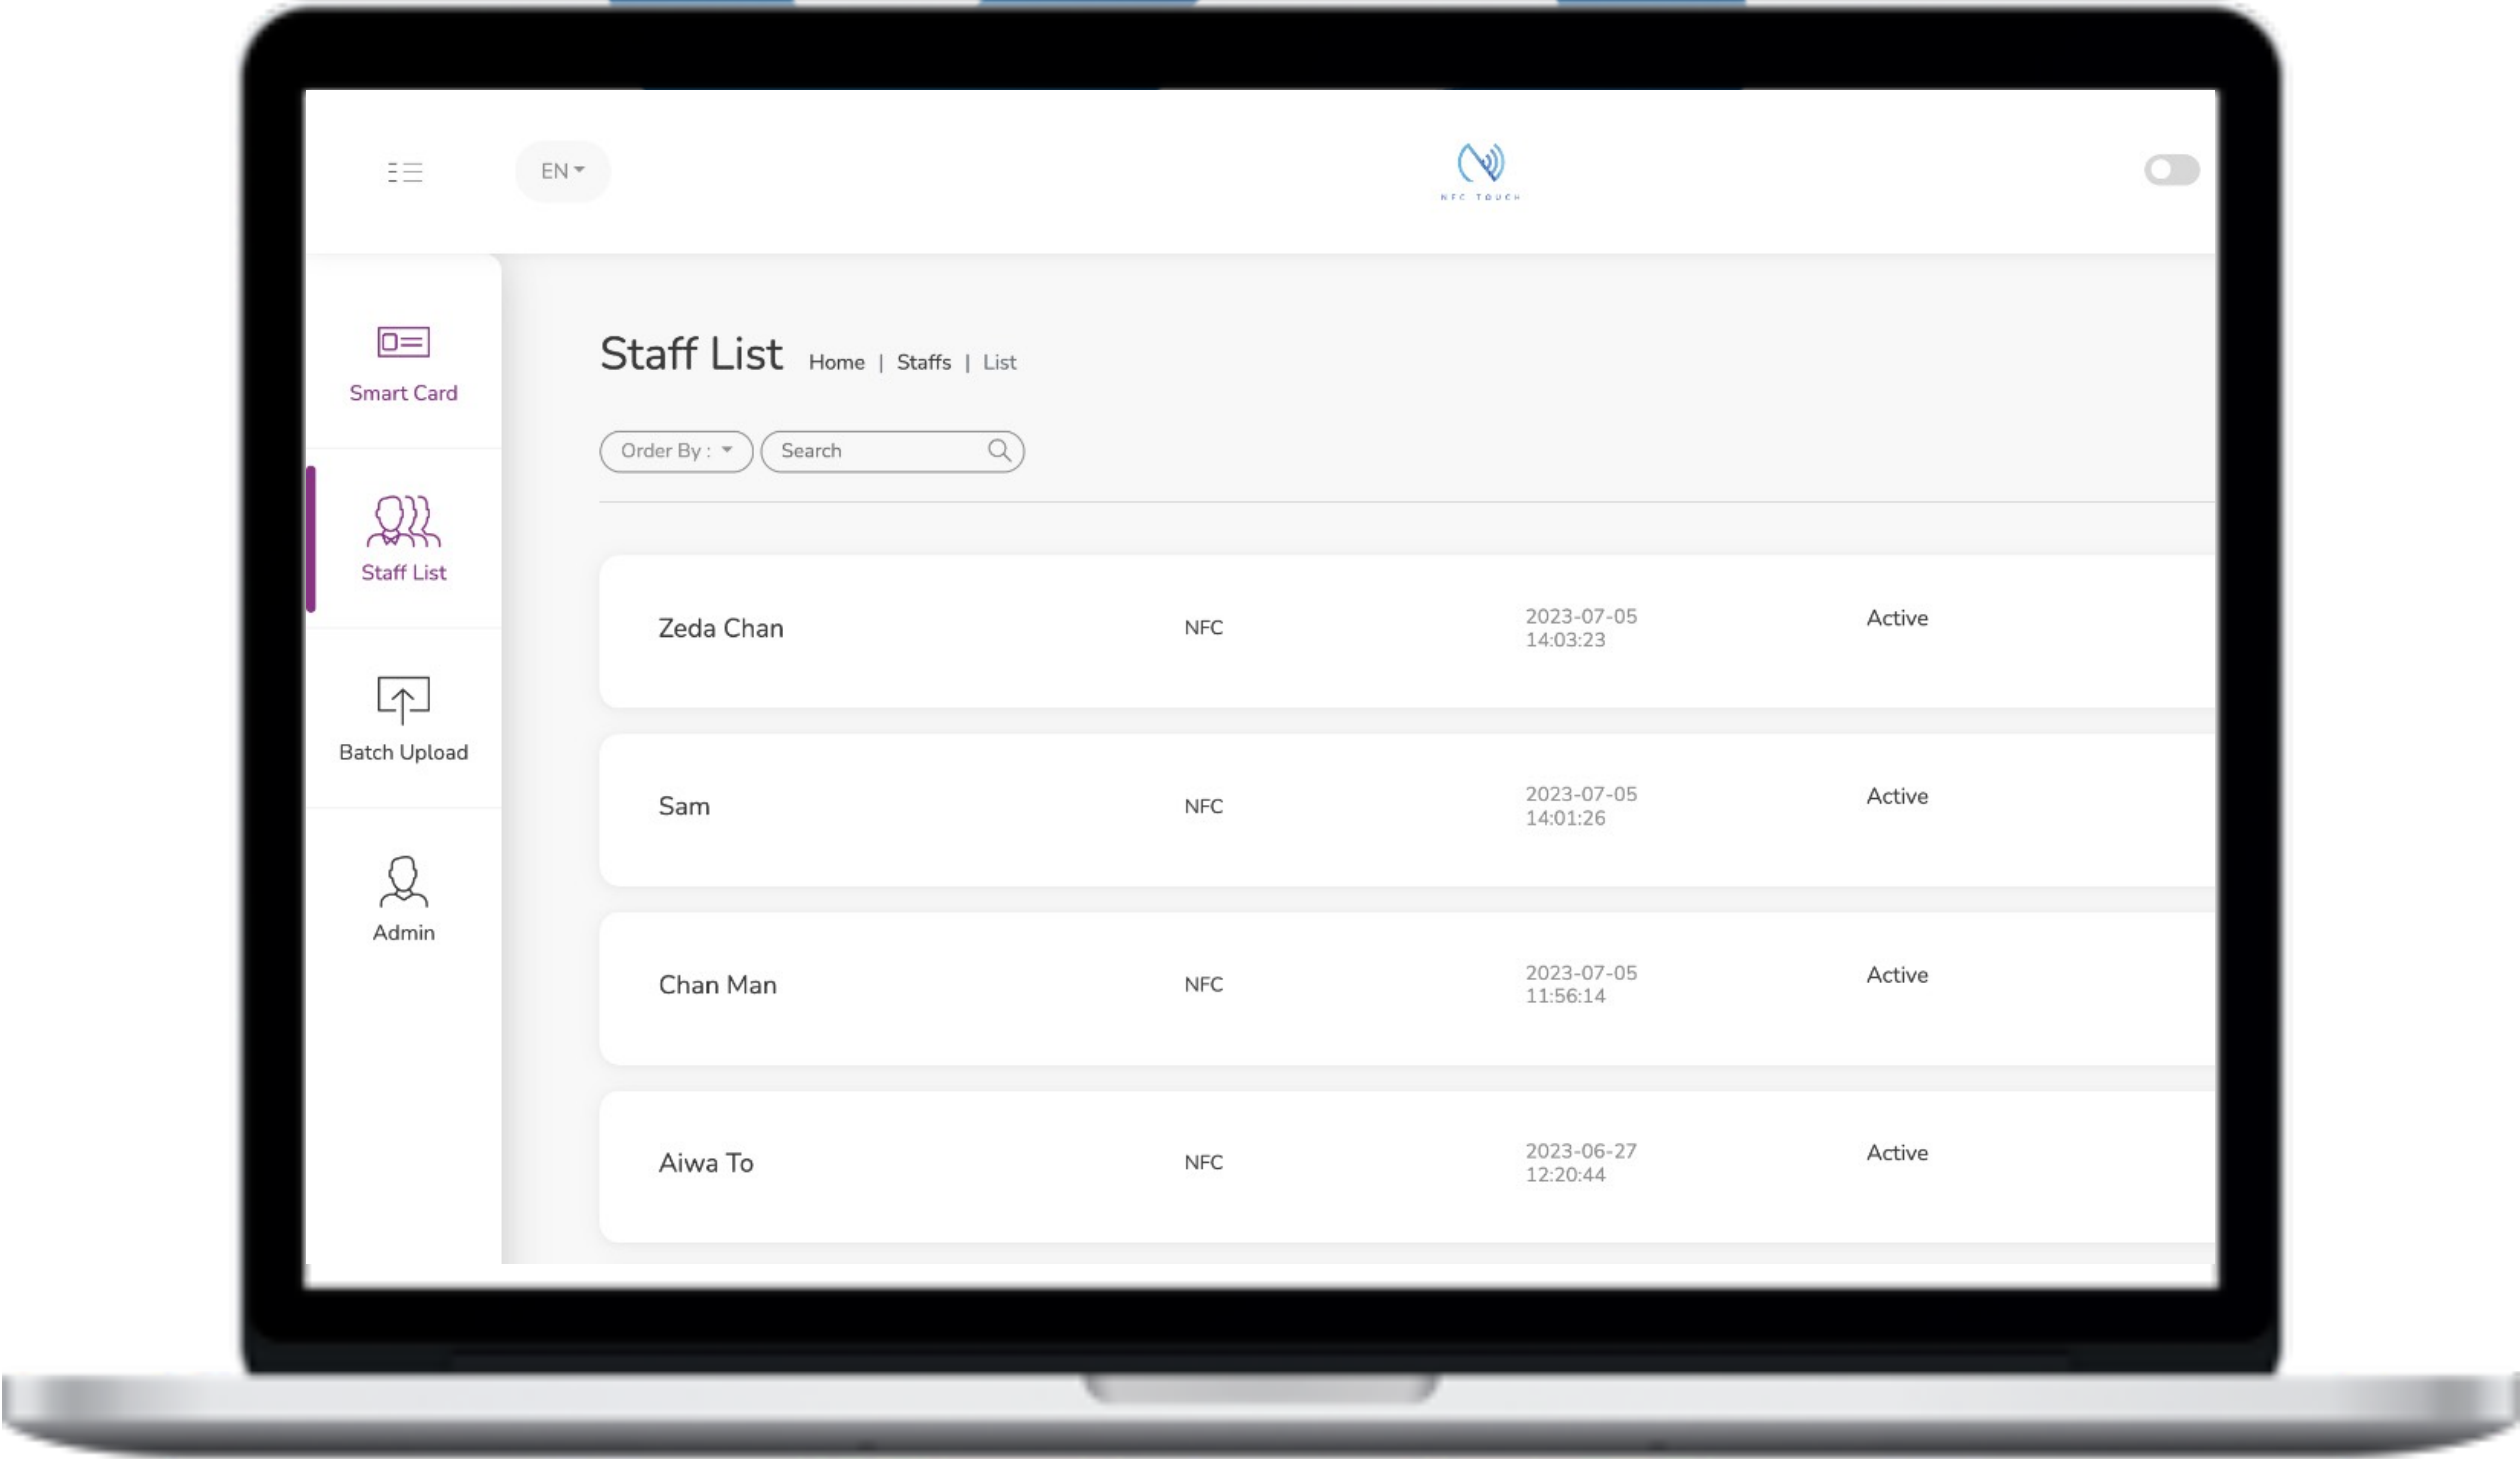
EN

NFC TOUCH

Smart Card

Staff List

Batch Upload

Admin

Staff List Home | Staffs | List

Order By :

Search

| Zeda Chan | NFC | 2023-07-05 14:03:23 | Active |
|---|---|---|---|
| Sam | NFC | 2023-07-05 14:01:26 | Active |
| Chan Man | NFC | 2023-07-05 11:56:14 | Active |
| Aiwa To | NFC | 2023-06-27 12:20:44 | Active |